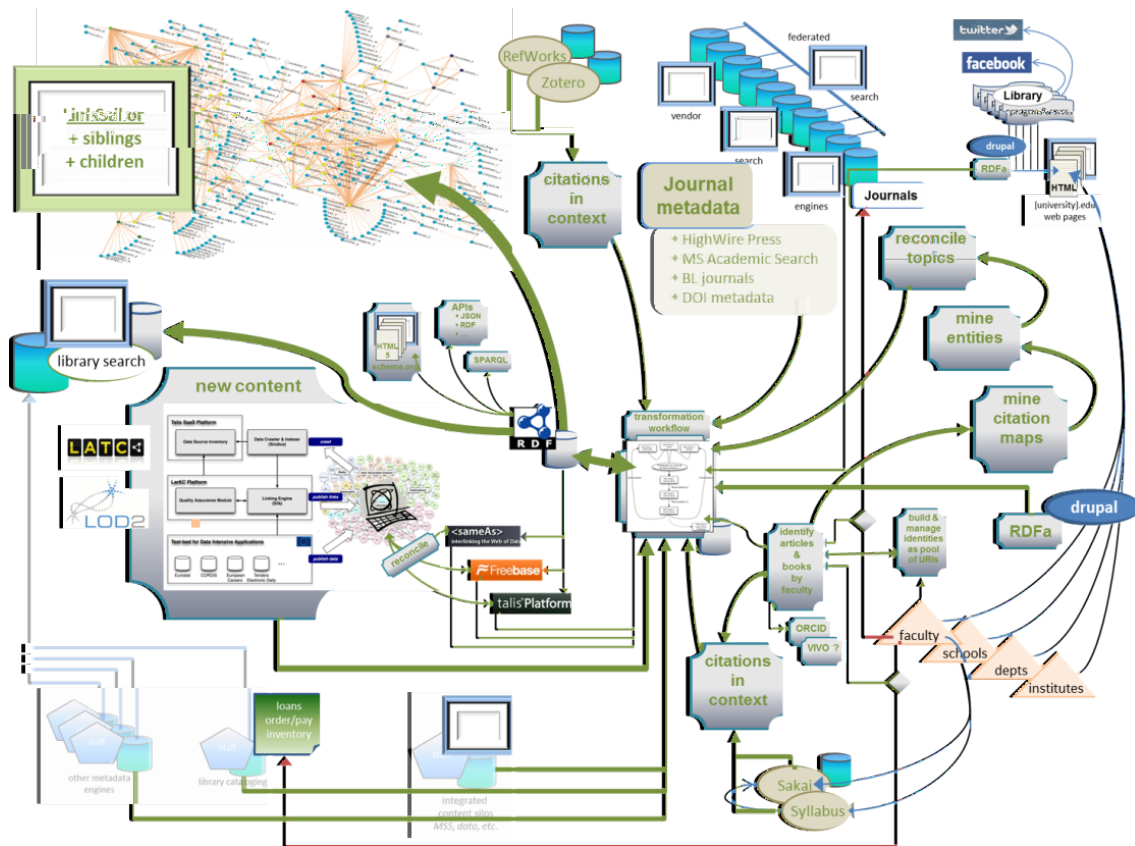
UniSciLor
+ siblings
+ children

RefWorks
Zotero

federated
vendor
search
search
engines

twitter
facebook
Library
drupal
RDFa
HTML
[university].edu web pages

citations in context

Journal metadata
HighWire Press
MS Academic Search
BL journals
DOI metadata

Journals

reconcile topics

mine entities

mine citation maps

library search

new content

APIs
• JSON
• RDF

HTML 5
schema.org

SPARQL

RDF

transformation workflow

LATC

LOD2

<sameAs>
interlinking the Web of Data

reconcile

Freebase

talis Platform

identify articles & books by faculty

build & manage identities as pool of URIs

RDFa

drupal

ORCID
VIVO ?

faculty
schools
depts
institutes

citations in context

loans order/pay inventory

staff
other metadata engines

staff
library cataloging

integrated content silos
MSS, data, etc.

Sakai
Syllabus